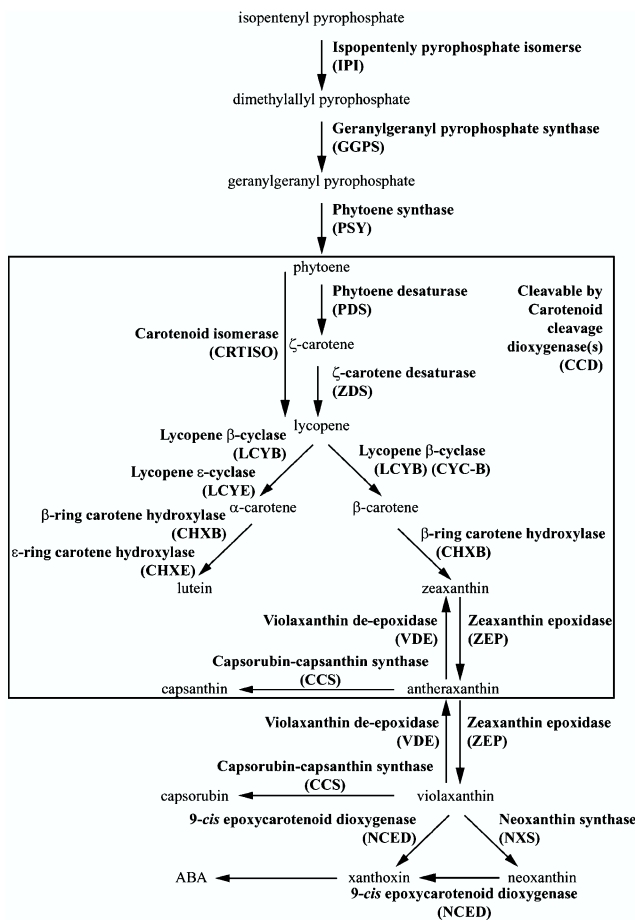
isopentenyl pyrophosphate

**Ispopentenly pyrophosphate isomerse (IPI)**

dimethylallyl pyrophosphate

**Geranylgeranyl pyrophosphate synthase (GGPS)**

geranylgeranyl pyrophosphate

**Phytoene synthase (PSY)**

phytoene

**Phytoene desaturase (PDS)**

**Cleavable by Carotenoid cleavage dioxygenase(s) (CCD)**

**Carotenoid isomerase (CRTISO)**

ζ-carotene

**ζ-carotene desaturase (ZDS)**

lycopene

**Lycopene β-cyclase (LCYB)**

**Lycopene ε-cyclase (LCYE)**

**Lycopene β-cyclase (LCYB) (CYC-B)**

α-carotene

β-carotene

**β-ring carotene hydroxylase (CHXB)**

**ε-ring carotene hydroxylase (CHXE)**

**β-ring carotene hydroxylase (CHXB)**

lutein

zeaxanthin

**Violaxanthin de-epoxidase (VDE)**

**Zeaxanthin epoxidase (ZEP)**

**Capsorubin-capsanthin synthase (CCS)**

capsanthin

antheraxanthin

**Violaxanthin de-epoxidase (VDE)**

**Zeaxanthin epoxidase (ZEP)**

**Capsorubin-capsanthin synthase (CCS)**

capsorubin

violaxanthin

**9-*cis* epoxycarotenoid dioxygenase (NCED)**

**Neoxanthin synthase (NXS)**

ABA

xanthoxin

neoxanthin

**9-*cis* epoxycarotenoid dioxygenase (NCED)**